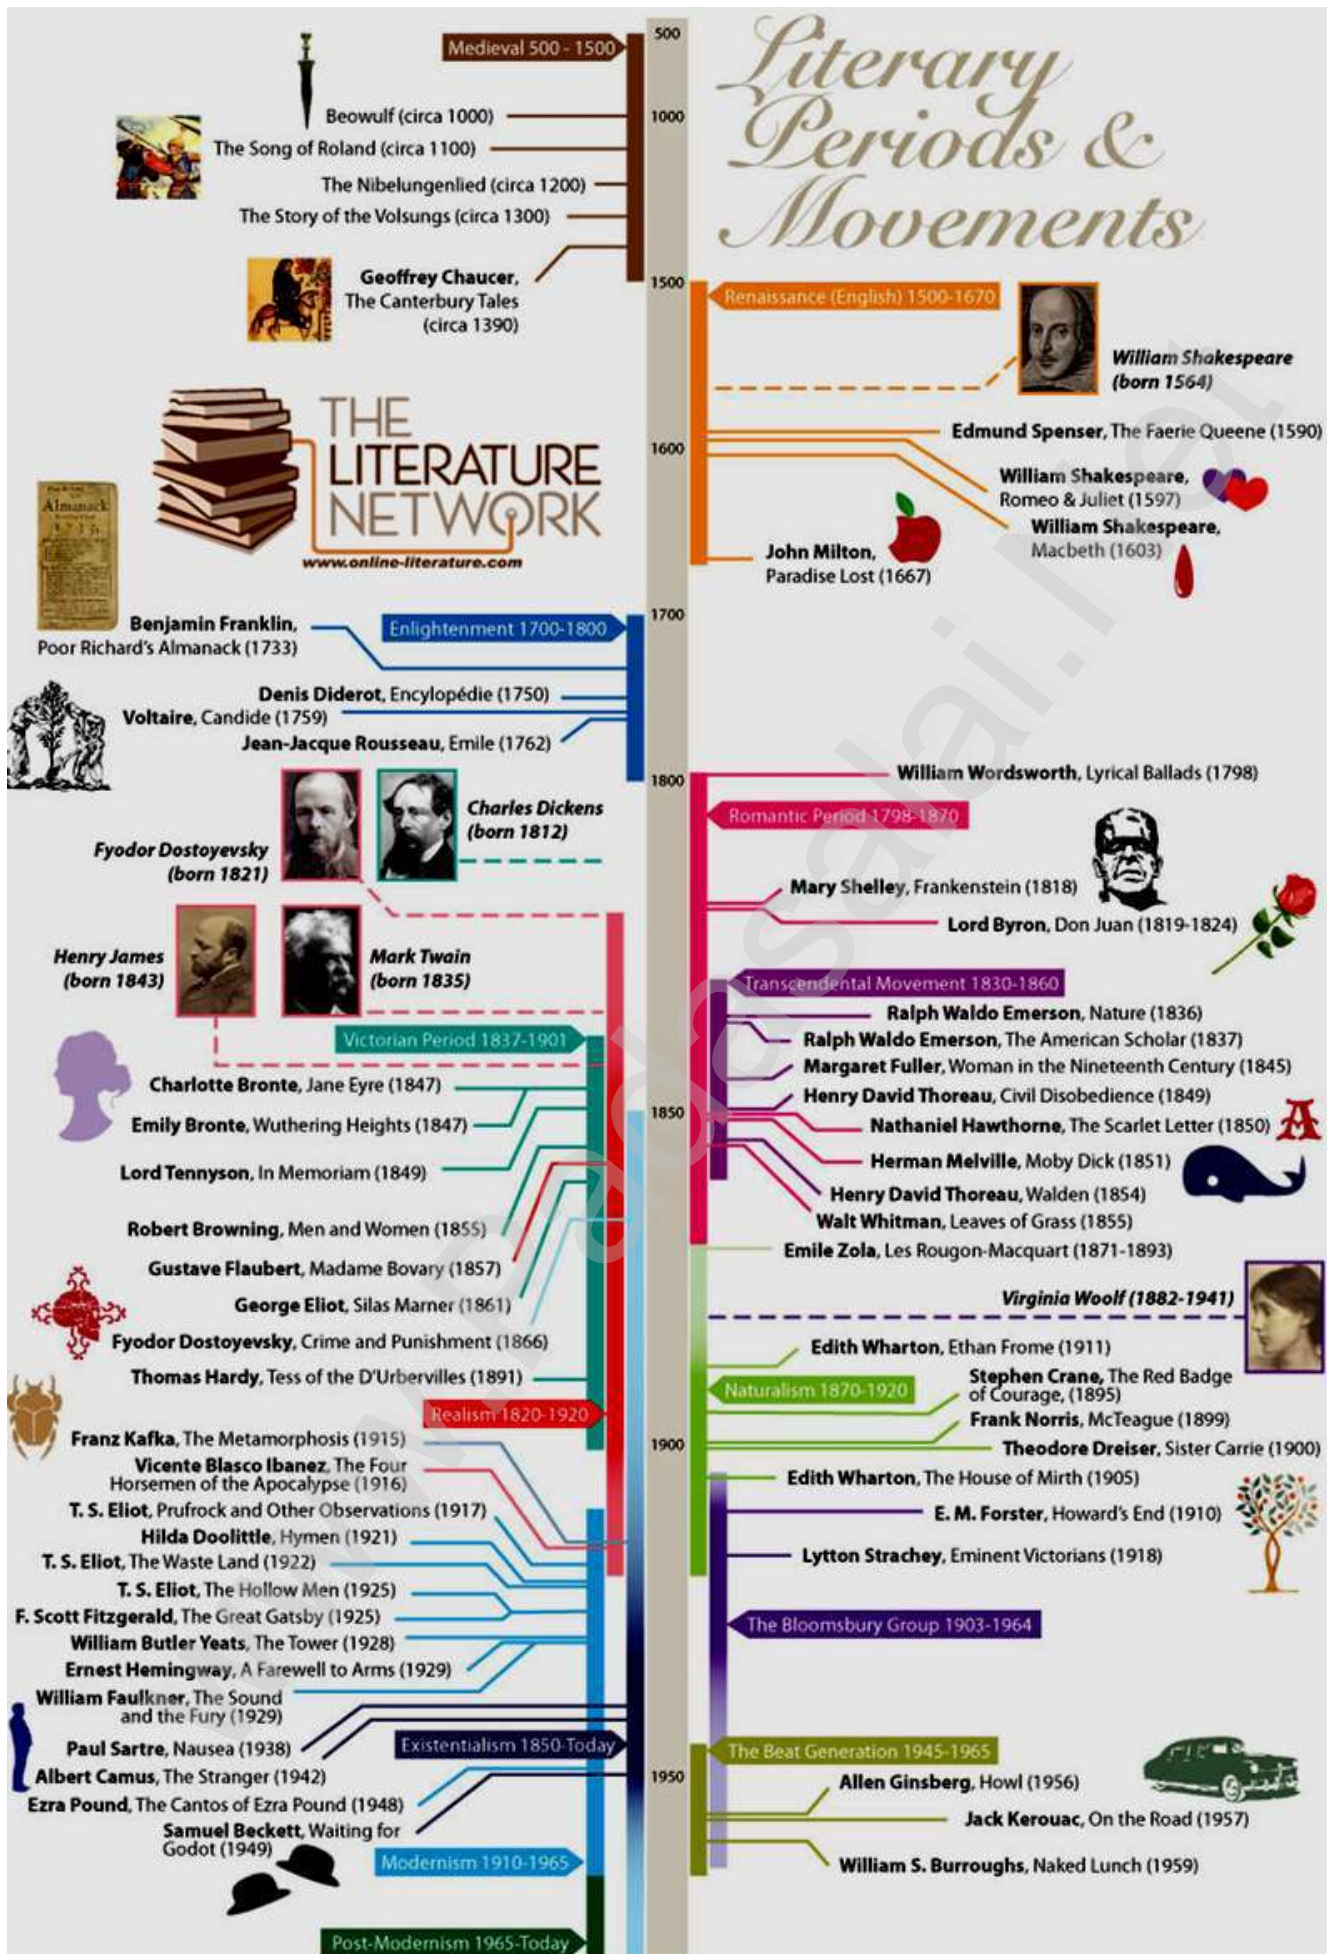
Literary Periods & Movements

500
1000
1500
1600
1700
1800
1850
1900
1950

Medieval 500 - 1500

Beowulf (circa 1000)
The Song of Roland (circa 1100)
The Nibelungenlied (circa 1200)
The Story of the Volsungs (circa 1300)
Geoffrey Chaucer, The Canterbury Tales (circa 1390)

Renaissance (English) 1500-1670
William Shakespeare (born 1564)
Edmund Spenser, The Faerie Queene (1590)
William Shakespeare, Romeo & Juliet (1597)
William Shakespeare, Macbeth (1603)
John Milton, Paradise Lost (1667)

THE LITERATURE NETWORK
www.online-literature.com

Almanack

Enlightenment 1700-1800
Benjamin Franklin, Poor Richard's Almanack (1733)
Denis Diderot, Encyclopédie (1750)
Voltaire, Candide (1759)
Jean-Jacque Rousseau, Emile (1762)

William Wordsworth, Lyrical Ballads (1798)
Romantic Period 1798-1870
Charles Dickens (born 1812)
Fyodor Dostoyevsky (born 1821)
Mary Shelley, Frankenstein (1818)
Lord Byron, Don Juan (1819-1824)
Henry James (born 1843)
Mark Twain (born 1835)

Transcendental Movement 1830-1860
Ralph Waldo Emerson, Nature (1836)
Ralph Waldo Emerson, The American Scholar (1837)
Margaret Fuller, Woman in the Nineteenth Century (1845)
Henry David Thoreau, Civil Disobedience (1849)
Nathaniel Hawthorne, The Scarlet Letter (1850)
Herman Melville, Moby Dick (1851)
Henry David Thoreau, Walden (1854)
Walt Whitman, Leaves of Grass (1855)
Emile Zola, Les Rougon-Macquart (1871-1893)

Victorian Period 1837-1901
Charlotte Bronte, Jane Eyre (1847)
Emily Bronte, Wuthering Heights (1847)
Lord Tennyson, In Memoriam (1849)
Robert Browning, Men and Women (1855)
Gustave Flaubert, Madame Bovary (1857)
George Eliot, Silas Marner (1861)
Fyodor Dostoyevsky, Crime and Punishment (1866)
Thomas Hardy, Tess of the D'Urbervilles (1891)
Realism 1820-1920

Virginia Woolf (1882-1941)
Edith Wharton, Ethan Frome (1911)
Naturalism 1870-1920
Stephen Crane, The Red Badge of Courage, (1895)
Frank Norris, McTeague (1899)
Theodore Dreiser, Sister Carrie (1900)
Edith Wharton, The House of Mirth (1905)
E. M. Forster, Howard's End (1910)
Lytton Strachey, Eminent Victorians (1918)
The Bloomsbury Group 1903-1964

Franz Kafka, The Metamorphosis (1915)
Vicente Blasco Ibanez, The Four Horsemen of the Apocalypse (1916)
T. S. Eliot, Prufrock and Other Observations (1917)
Hilda Doolittle, Hymen (1921)
T. S. Eliot, The Waste Land (1922)
T. S. Eliot, The Hollow Men (1925)
F. Scott Fitzgerald, The Great Gatsby (1925)
William Butler Yeats, The Tower (1928)
Ernest Hemingway, A Farewell to Arms (1929)
William Faulkner, The Sound and the Fury (1929)
Paul Sartre, Nausea (1938)
Existentialism 1850-Today
Albert Camus, The Stranger (1942)
Ezra Pound, The Cantos of Ezra Pound (1948)
Samuel Beckett, Waiting for Godot (1949)
Modernism 1910-1965
Post-Modernism 1965-Today

The Beat Generation 1945-1965
Allen Ginsberg, Howl (1956)
Jack Kerouac, On the Road (1957)
William S. Burroughs, Naked Lunch (1959)